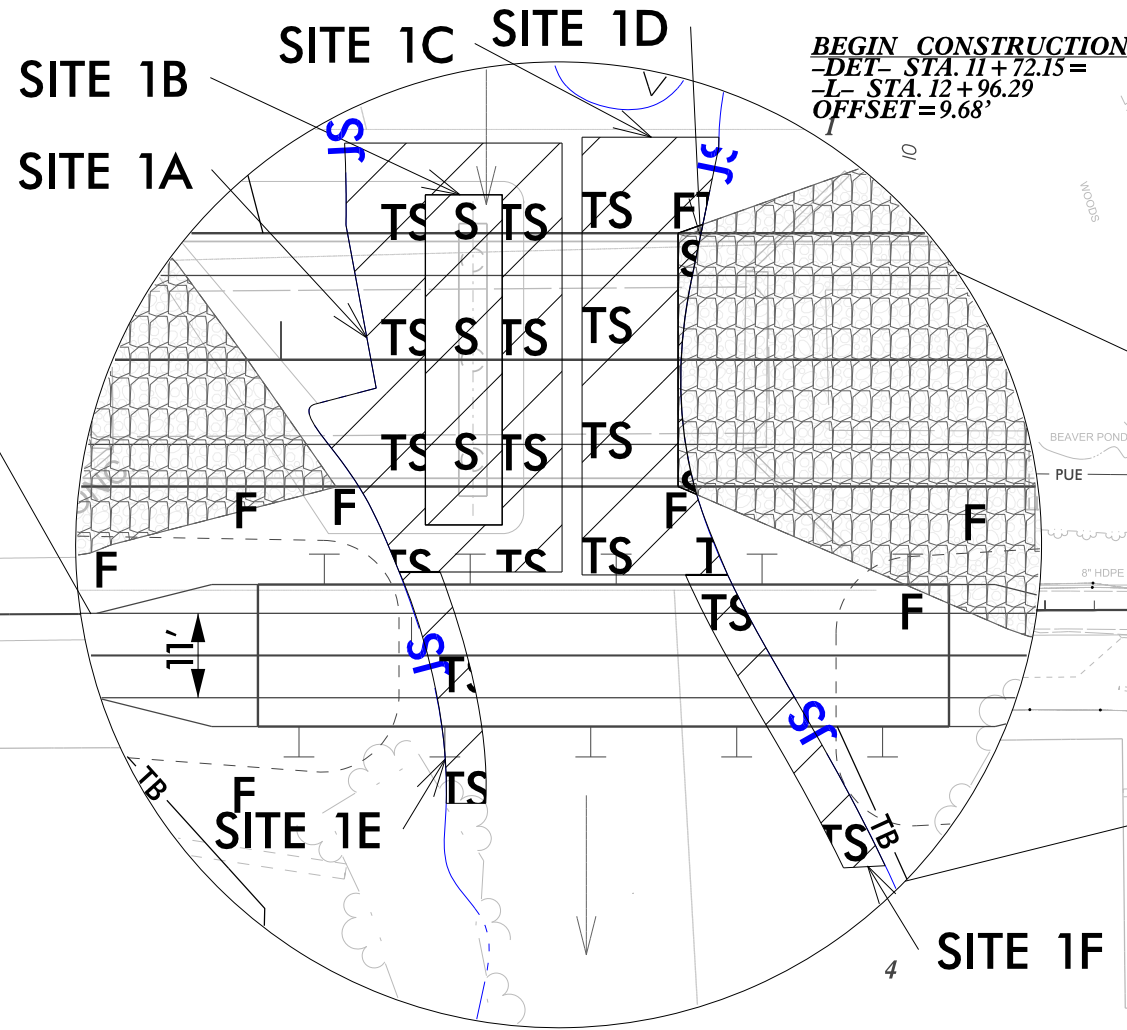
SITE 1D
SITE 1C
SITE 1B
SITE 1A

BEGIN CONSTRUCTION
-DET- STA. 11+72.15=
-L- STA. 12+96.29
OFFSET=9.68'

SF
SF
SF
SF

TS S TS
TS S TS
TS S TS
TS
TS
TS
TS
F
F
F
F
F
F
F
TS
TS
TS
TS
TS

11'

WOODS
BEAVER POND
PUE
8" HDPE

TB
TB

SITE 1E
SITE 1F
4